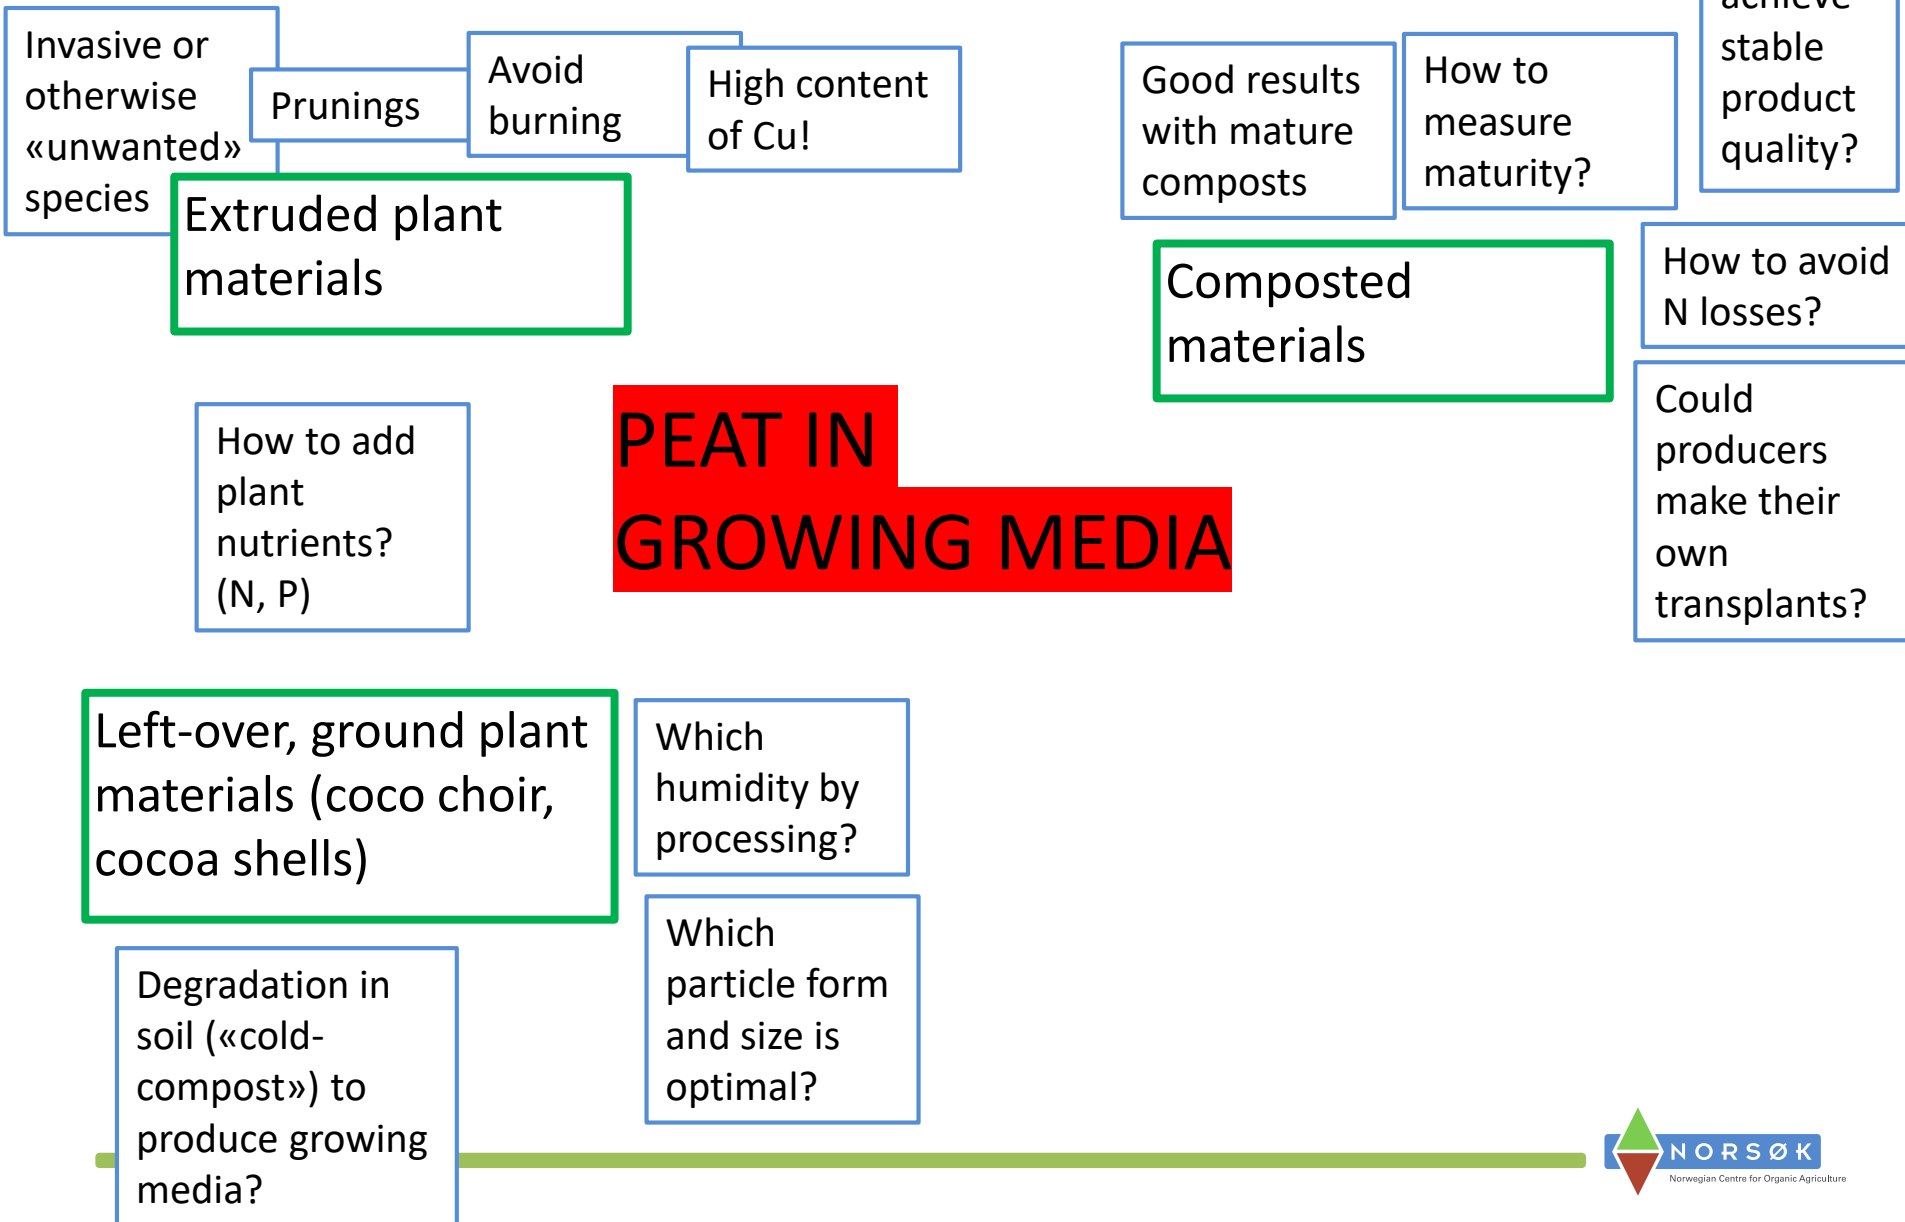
Invasive or otherwise «unwanted» species

Prunings

Avoid burning

High content of Cu!

Extruded plant materials

Good results with mature composts

How to measure maturity?

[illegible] stable product quality?

Composted materials

How to avoid N losses?

How to add plant nutrients? (N, P)

PEAT IN GROWING MEDIA

Could producers make their own transplants?

Left-over, ground plant materials (coco choir, cocoa shells)

Which humidity by processing?

Which particle form and size is optimal?

Degradation in soil («cold-compost») to produce growing media?

NORSØK
Norwegian Centre for Organic Agriculture